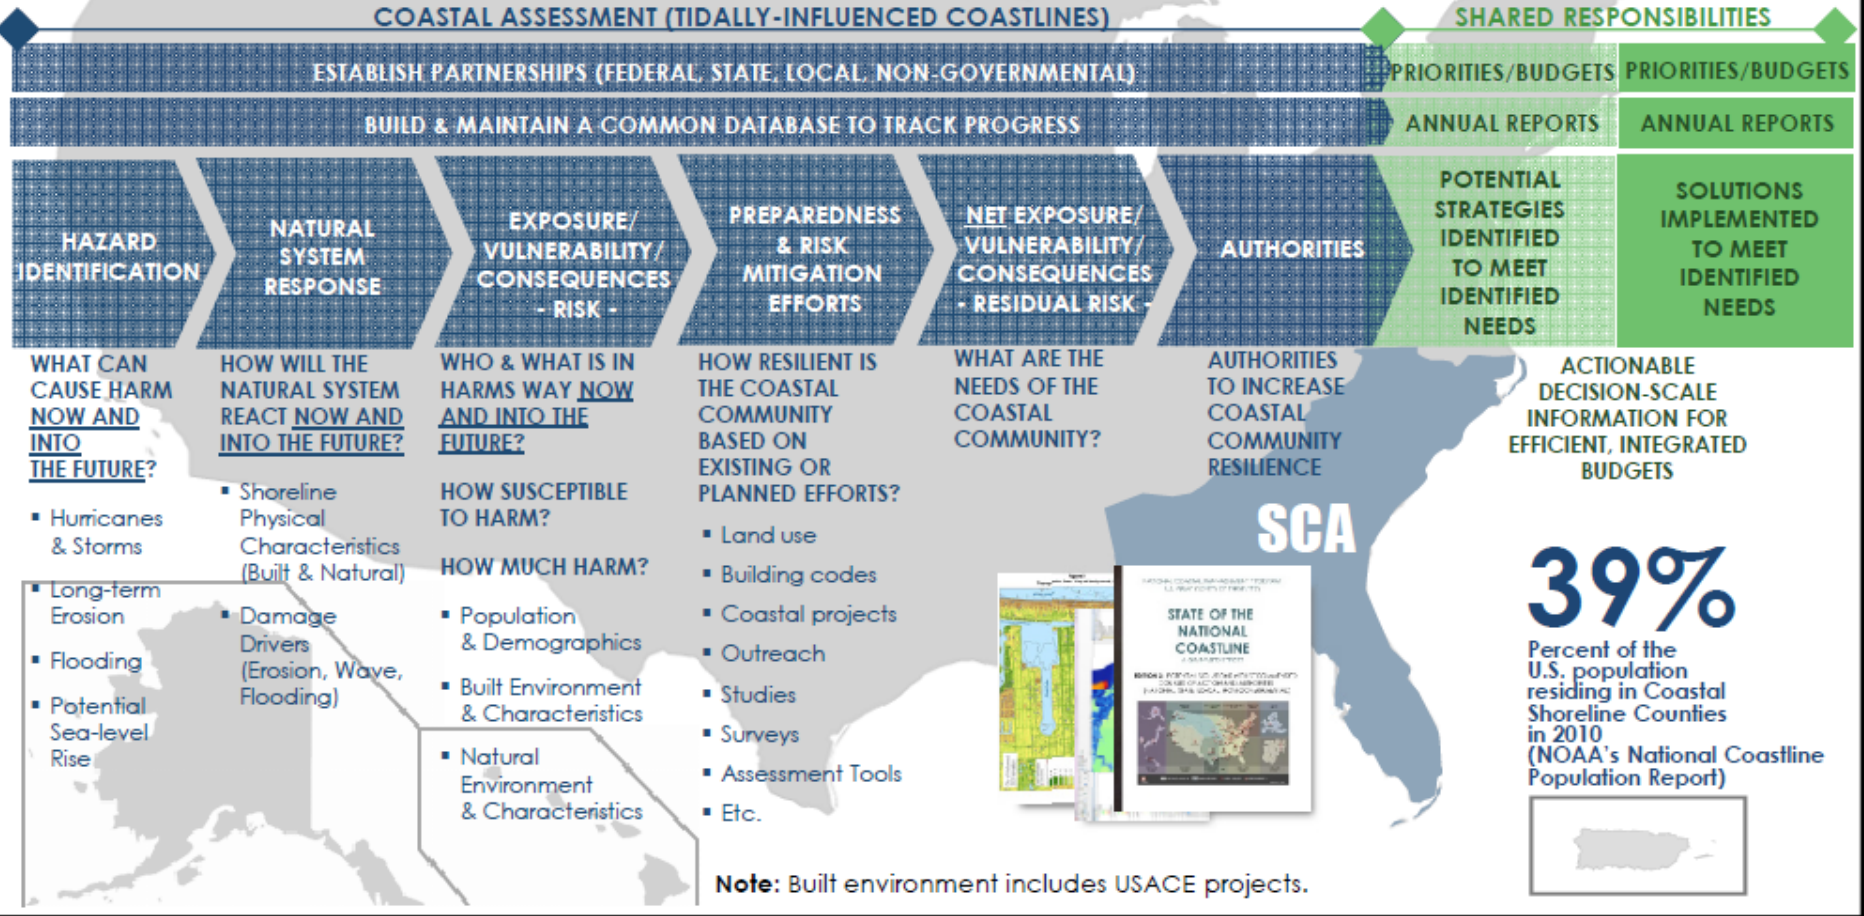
COASTAL ASSESSMENT (TIDALLY-INFLUENCED COASTLINES)

SHARED RESPONSIBILITIES

ESTABLISH PARTNERSHIPS (FEDERAL, STATE, LOCAL, NON-GOVERNMENTAL)

PRIORITIES/BUDGETS

PRIORITIES/BUDGETS

BUILD & MAINTAIN A COMMON DATABASE TO TRACK PROGRESS

ANNUAL REPORTS

ANNUAL REPORTS

HAZARD IDENTIFICATION

NATURAL SYSTEM RESPONSE

EXPOSURE/ VULNERABILITY/ CONSEQUENCES - RISK -

PREPAREDNESS & RISK MITIGATION EFFORTS

NET EXPOSURE/ VULNERABILITY/ CONSEQUENCES - RESIDUAL RISK -

AUTHORITIES

POTENTIAL STRATEGIES IDENTIFIED TO MEET IDENTIFIED NEEDS

SOLUTIONS IMPLEMENTED TO MEET IDENTIFIED NEEDS

WHAT CAN CAUSE HARM NOW AND INTO THE FUTURE?

▪ Hurricanes & Storms
▪ Long-term Erosion
▪ Flooding
▪ Potential Sea-level Rise

HOW WILL THE NATURAL SYSTEM REACT NOW AND INTO THE FUTURE?

▪ Shoreline Physical Characteristics (Built & Natural)
▪ Damage Drivers (Erosion, Wave, Flooding)

WHO & WHAT IS IN HARMS WAY NOW AND INTO THE FUTURE?

HOW SUSCEPTIBLE TO HARM?

HOW MUCH HARM?

▪ Population & Demographics
▪ Built Environment & Characteristics
▪ Natural Environment & Characteristics

HOW RESILIENT IS THE COASTAL COMMUNITY BASED ON EXISTING OR PLANNED EFFORTS?

▪ Land use
▪ Building codes
▪ Coastal projects
▪ Outreach
▪ Studies
▪ Surveys
▪ Assessment Tools
▪ Etc.

WHAT ARE THE NEEDS OF THE COASTAL COMMUNITY?

AUTHORITIES TO INCREASE COASTAL COMMUNITY RESILIENCE

ACTIONABLE DECISION-SCALE INFORMATION FOR EFFICIENT, INTEGRATED BUDGETS

SCA

STATE OF THE NATIONAL COASTLINE

39%

Percent of the U.S. population residing in Coastal Shoreline Counties in 2010 (NOAA's National Coastline Population Report)

Note: Built environment includes USACE projects.